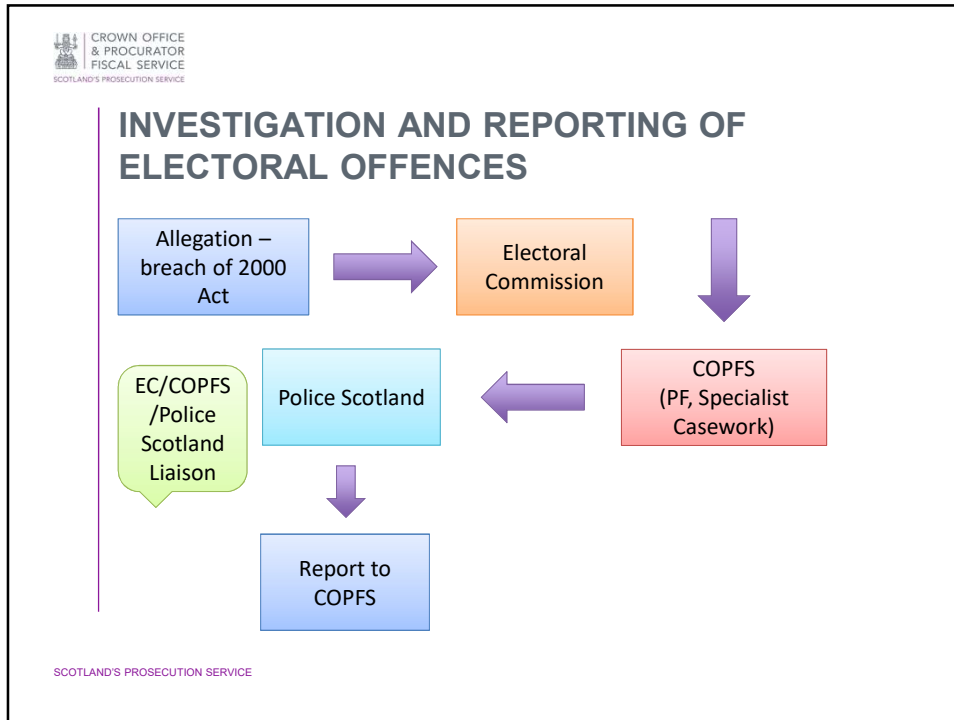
CROWN OFFICE
& PROCURATOR
FISCAL SERVICE
SCOTLAND'S PROSECUTION SERVICE

INVESTIGATION AND REPORTING OF ELECTORAL OFFENCES

Allegation – breach of 2000 Act

Electoral Commission

COPFS (PF, Specialist Casework)

Police Scotland

EC/COPFS /Police Scotland Liaison

Report to COPFS

SCOTLAND'S PROSECUTION SERVICE